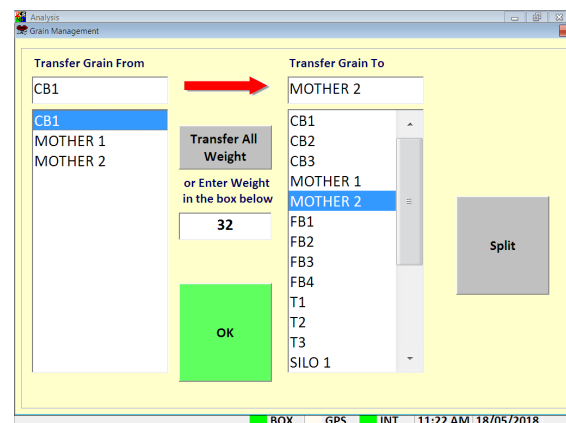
Analysis
Grain Management

Transfer Grain From
CB1
CB1
MOTHER 1
MOTHER 2

Transfer All Weight
or Enter Weight in the box below
32
OK

Transfer Grain To
MOTHER 2
CB1
CB2
CB3
MOTHER 1
MOTHER 2
FB1
FB2
FB3
FB4
T1
T2
T3
SILO 1

Split

BOX GPS INT 11:22 AM 18/05/2018